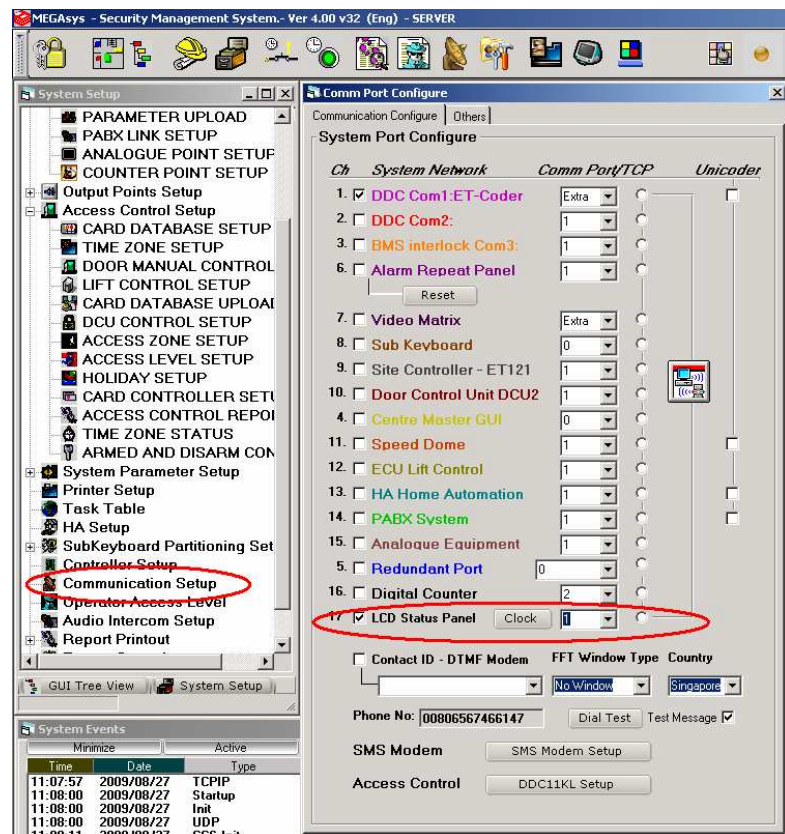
MEGAsys - Security Management System.- Ver 4.00 v32 (Eng) - SERVER

System Setup

PARAMETER UPLOAD
PABX LINK SETUP
ANALOGUE POINT SETUP
COUNTER POINT SETUP
Output Points Setup
Access Control Setup
CARD DATABASE SETUP
TIME ZONE SETUP
DOOR MANUAL CONTROL
LIFT CONTROL SETUP
CARD DATABASE UPLOAI
DCU CONTROL SETUP
ACCESS ZONE SETUP
ACCESS LEVEL SETUP
HOLIDAY SETUP
CARD CONTROLLER SETU
ACCESS CONTROL REPOI
TIME ZONE STATUS
ARMED AND DISARM CON
System Parameter Setup
Printer Setup
Task Table
HA Setup
SubKeyboard Partitioning Set
Controller Setup
Communication Setup
Operator Access Level
Audio Intercom Setup
Report Printout

GUI Tree View | System Setup

System Events
Minimize | Active

| Time | Date | Type |
|---|---|---|
| 11:07:57 | 2009/08/27 | TCPIP |
| 11:08:00 | 2009/08/27 | Startup |
| 11:08:00 | 2009/08/27 | Init |
| 11:08:00 | 2009/08/27 | UDP |
| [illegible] | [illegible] | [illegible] |

Comm Port Configure

Communication Configure | Others

System Port Configure

| Ch | System Network | Comm Port/TCP | Unicoder |
|---|---|---|---|
| 1. | ☑ DDC Com1:ET-Coder | Extra | |
| 2. | ☐ DDC Com2: | 1 | |
| 3. | ☐ BMS interlock Com3: | 1 | |
| 6. | ☐ Alarm Repeat Panel | 1 | |
| | Reset | | |
| 7. | ☐ Video Matrix | Extra | |
| 8. | ☐ Sub Keyboard | 0 | |
| 9. | ☐ Site Controller - ET121 | 1 | |
| 10. | ☐ Door Control Unit DCU2 | 1 | |
| 4. | ☐ Centre Master GUI | 0 | |
| 11. | ☐ Speed Dome | 1 | |
| 12. | ☐ ECU Lift Control | 1 | |
| 13. | ☐ HA Home Automation | 1 | |
| 14. | ☐ PABX System | 1 | |
| 15. | ☐ Analogue Equipment | 1 | |
| 5. | ☐ Redundant Port | 0 | |
| 16. | ☐ Digital Counter | 2 | |
| 17 | ☑ LCD Status Panel Clock | 1 | |

☐ Contact ID - DTMF Modem   FFT Window Type   Country
No Window   Singapore

Phone No: 00806567466147   Dial Test   Test Message ☑

SMS Modem   SMS Modem Setup

Access Control   DDC11KL Setup